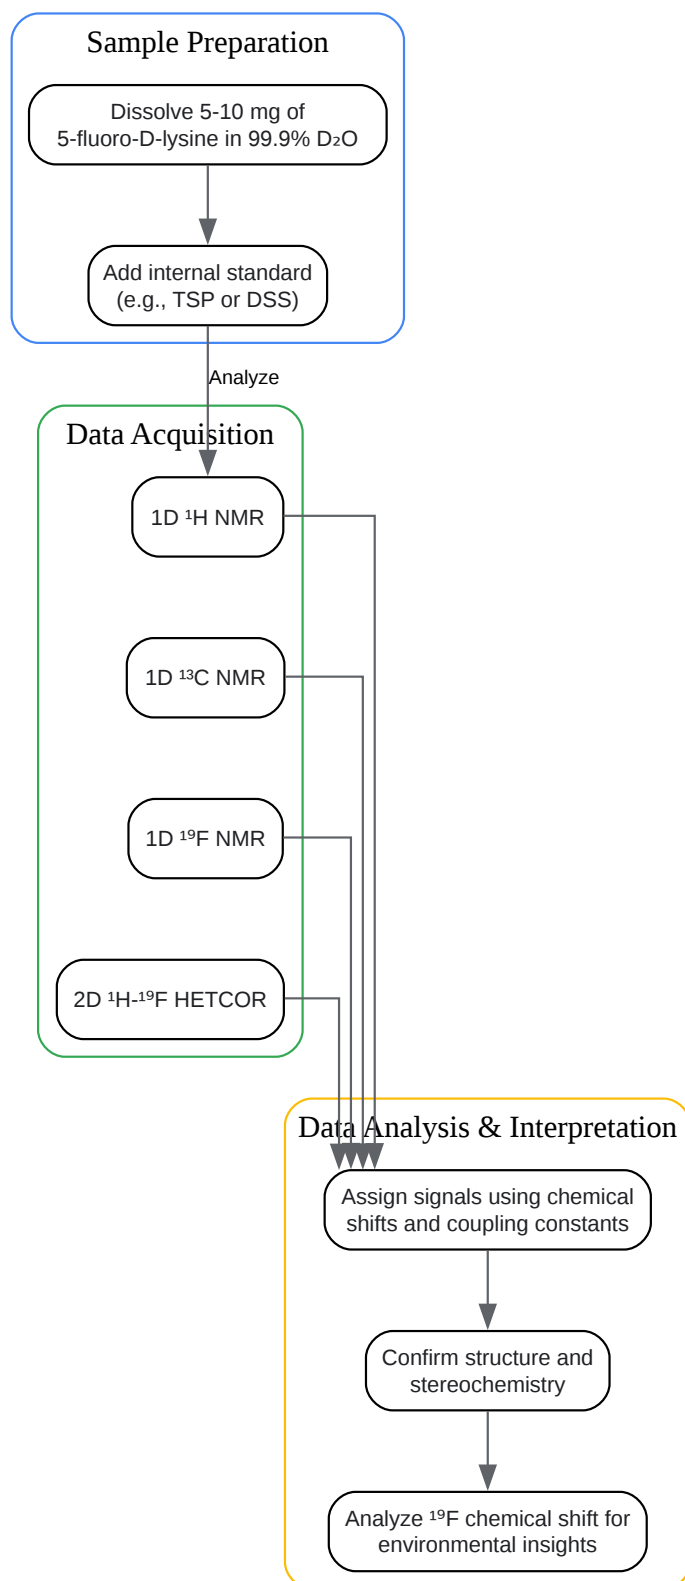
Sample Preparation

Dissolve 5-10 mg of 5-fluoro-D-lysine in 99.9% $D_2O$

Add internal standard (e.g., TSP or DSS)

Analyze

Data Acquisition

1D $^1$H NMR

1D $^{13}$C NMR

1D $^{19}$F NMR

2D $^1$H-$^{19}$F HETCOR

Data Analysis & Interpretation

Assign signals using chemical shifts and coupling constants

Confirm structure and stereochemistry

Analyze $^{19}$F chemical shift for environmental insights